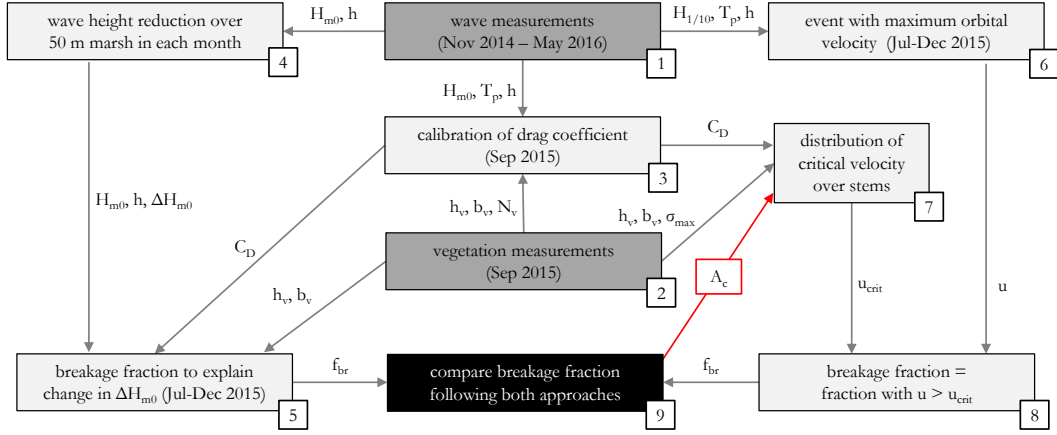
wave height reduction over 50 m marsh in each month
4

$H_{m0}$, h

wave measurements (Nov 2014 – May 2016)
1

$H_{1/10}$, $T_p$, h

event with maximum orbital velocity (Jul-Dec 2015)
6

$H_{m0}$, $T_p$, h

calibration of drag coefficient (Sep 2015)
3

$C_D$

distribution of critical velocity over stems
7

$H_{m0}$, h, $\Delta H_{m0}$

$h_v$, $b_v$, $N_v$

$h_v$, $b_v$, $\sigma_{max}$

$C_D$

vegetation measurements (Sep 2015)
2

$A_c$

$u_{crit}$

u

$h_v$, $b_v$

breakage fraction to explain change in $\Delta H_{m0}$ (Jul-Dec 2015)
5

$f_{br}$

compare breakage fraction following both approaches
9

$f_{br}$

breakage fraction = fraction with u > $u_{crit}$
8